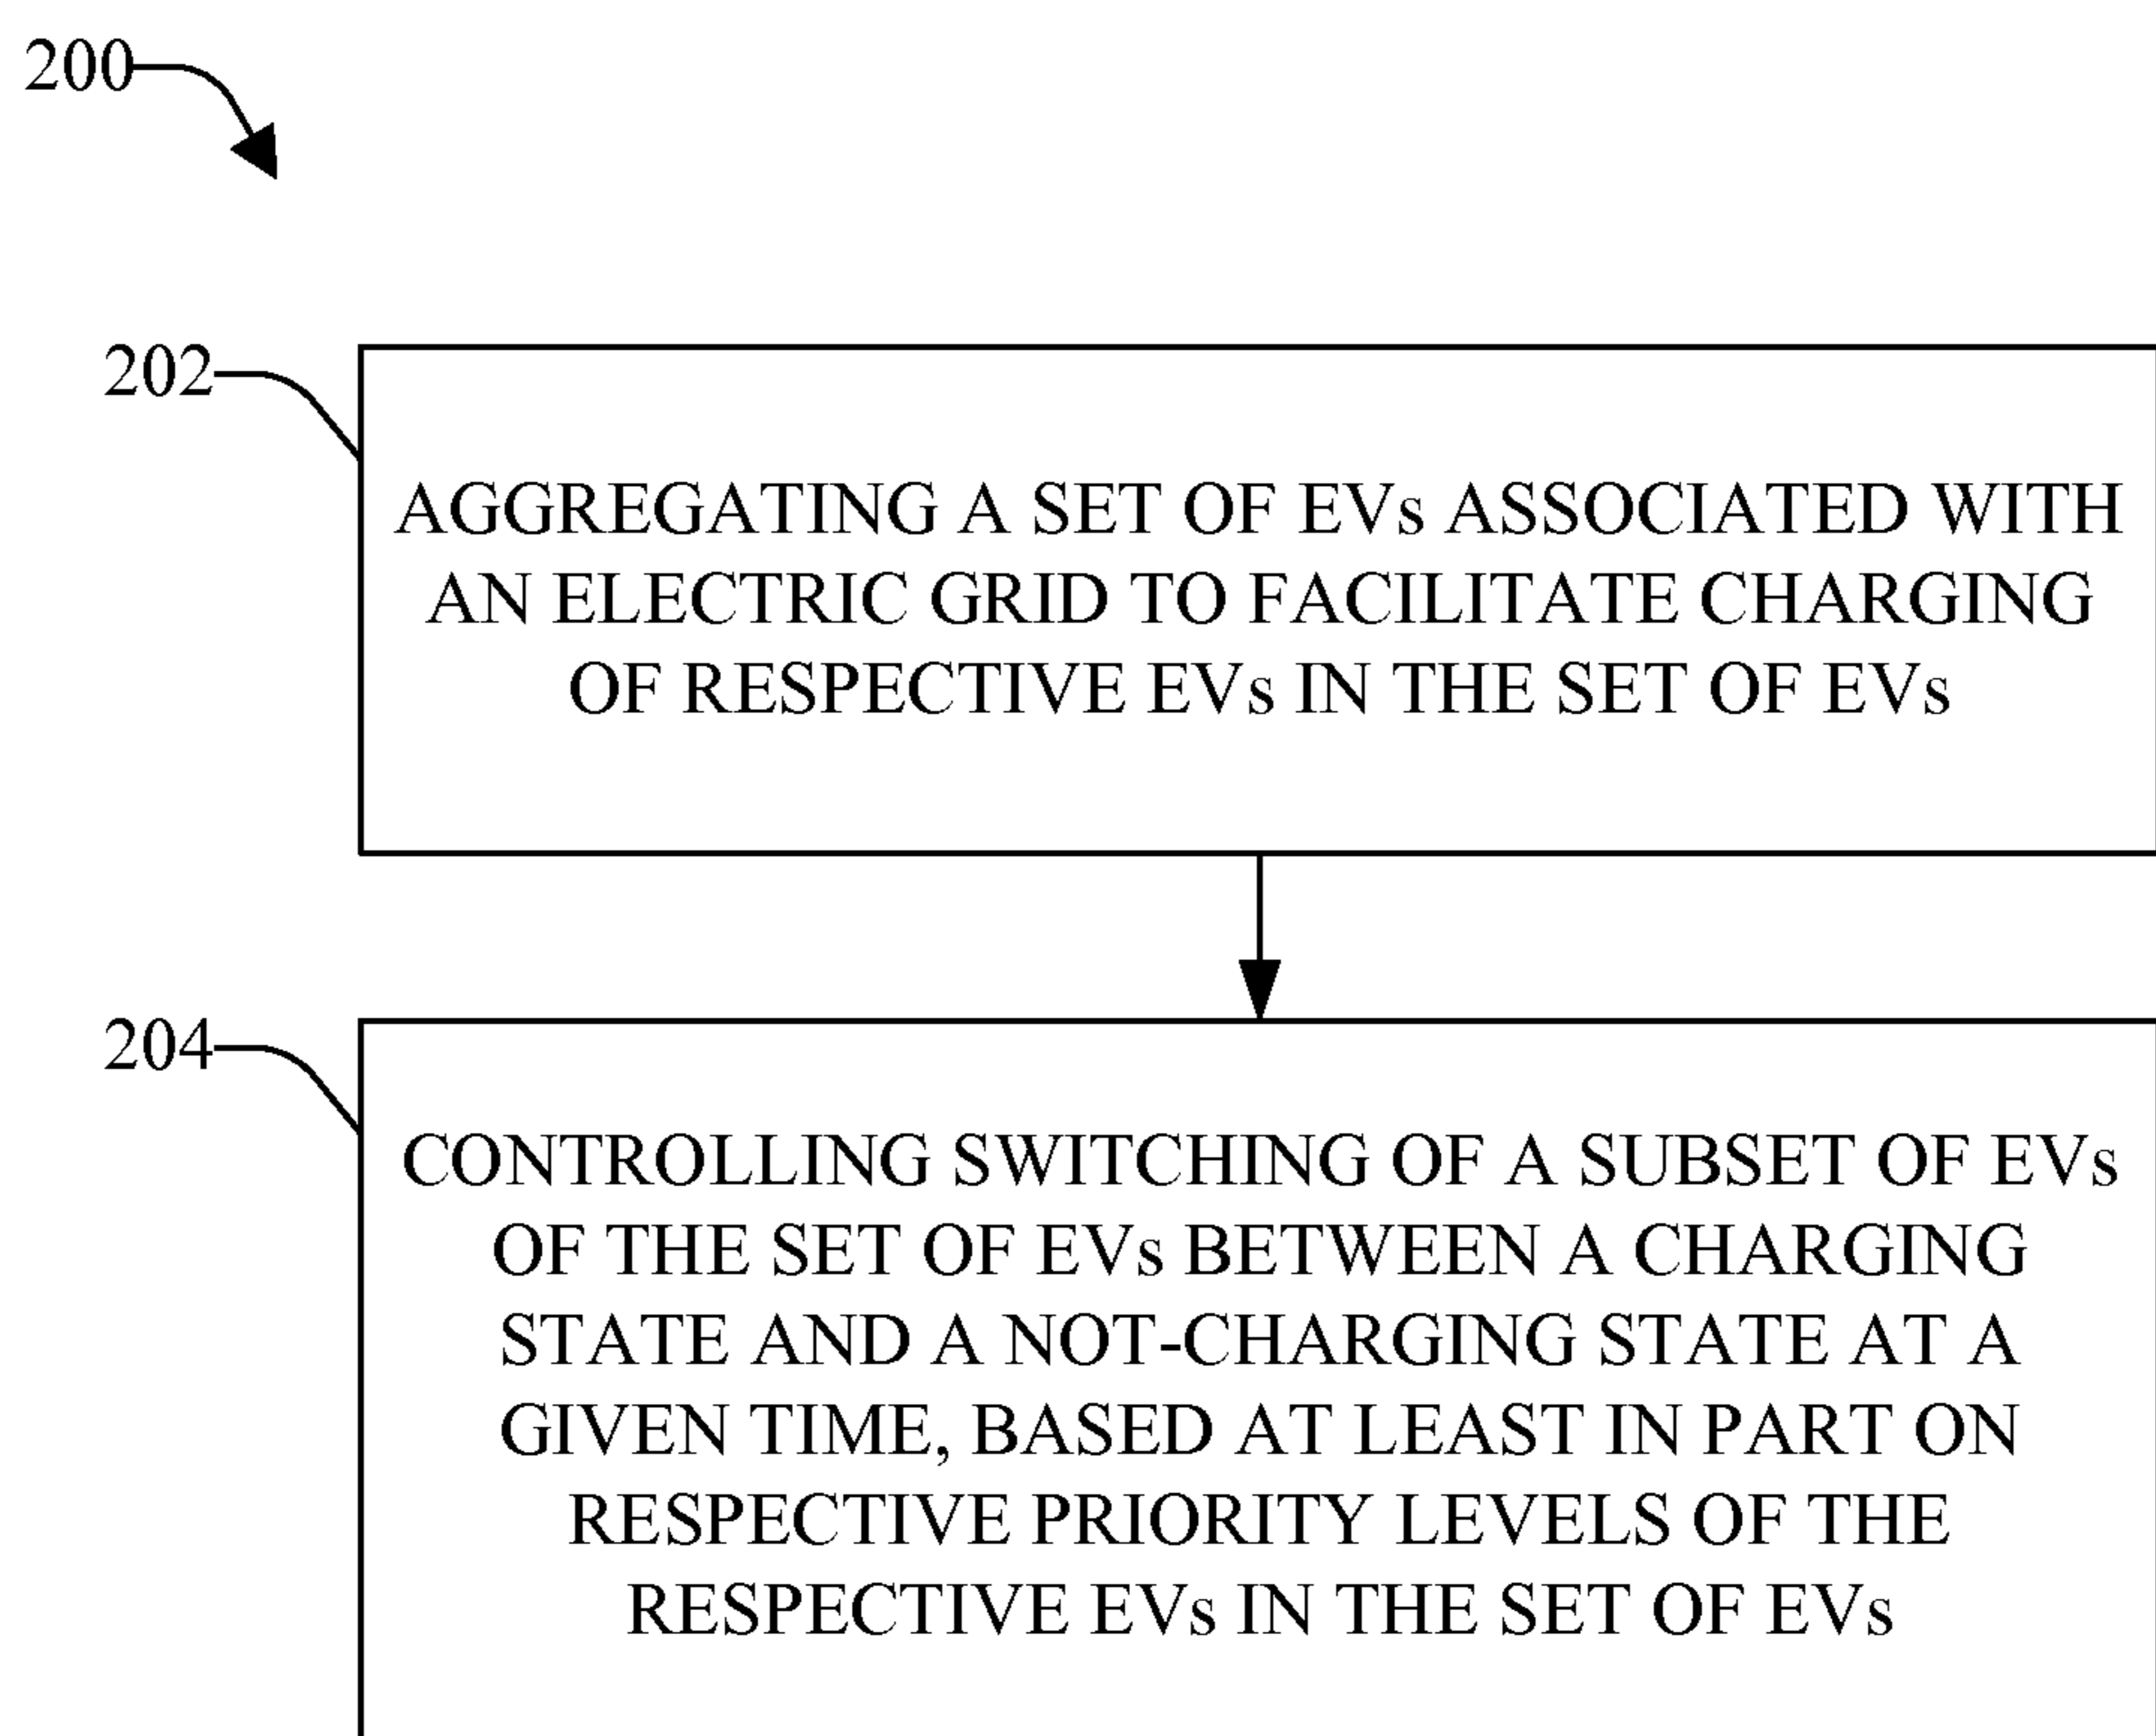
200

202

AGGREGATING A SET OF EVs ASSOCIATED WITH AN ELECTRIC GRID TO FACILITATE CHARGING OF RESPECTIVE EVs IN THE SET OF EVs

204

CONTROLLING SWITCHING OF A SUBSET OF EVs OF THE SET OF EVs BETWEEN A CHARGING STATE AND A NOT-CHARGING STATE AT A GIVEN TIME, BASED AT LEAST IN PART ON RESPECTIVE PRIORITY LEVELS OF THE RESPECTIVE EVs IN THE SET OF EVs